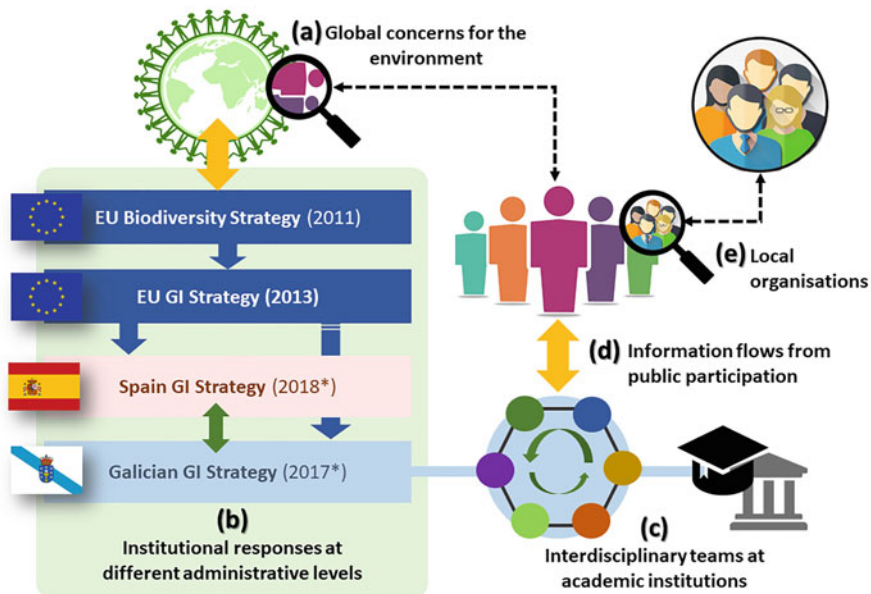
(a) Global concerns for the environment

EU Biodiversity Strategy (2011)

EU GI Strategy (2013)

Spain GI Strategy (2018*)

Galician GI Strategy (2017*)

(b)
Institutional responses at different administrative levels

(e) Local organisations

(d) Information flows from public participation

(c)
Interdisciplinary teams at academic institutions